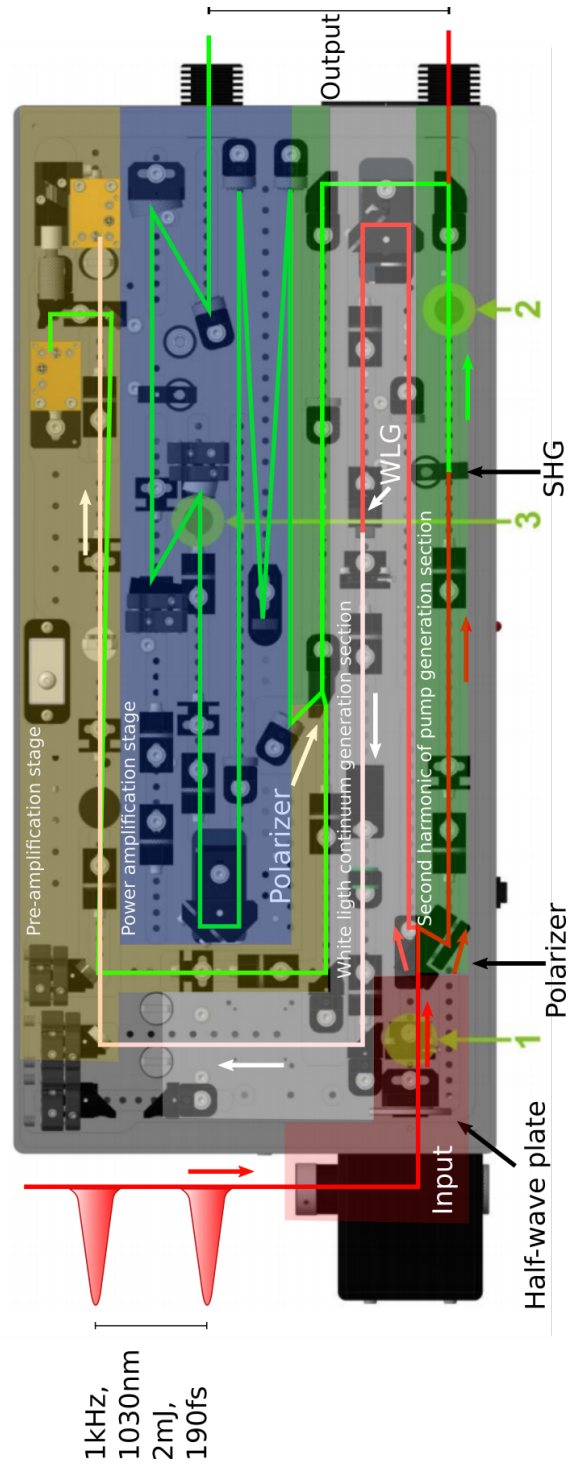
Output

2

SHG

WLG

3

Second harmonic of pump generation section

White ligth continuum generation section

Power amplification stage

Pre-amplification stage

Polarizer

Polarizer

1

Input

Half-wave plate

1kHz,
1030nm
2mJ,
190fs